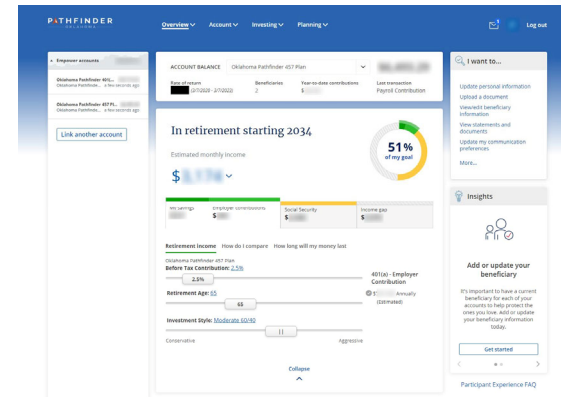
PATHFINDER OKLAHOMA

Overview Account Investing Planning

Log out

Employer accounts

Oklahoma Pathfinder 401(... a few seconds ago

Oklahoma Pathfinder 457 Pl... a few seconds ago

Link another account

ACCOUNT BALANCE Oklahoma Pathfinder 457 Plan

Rate of return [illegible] 2/7/2020 - 2/7/2022

Beneficiaries 2

Year-to-date contributions $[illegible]

Last transaction Payroll Contribution

In retirement starting 2034

Estimated monthly income

$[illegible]

51% of my goal

My savings $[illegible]

Employer contributions $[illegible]

Social Security $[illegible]

Income gap $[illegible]

Retirement income How do I compare How long will my money last

Oklahoma Pathfinder 457 Plan

Before Tax Contribution: 2.5%

2.5%

401(a) - Employer Contribution

$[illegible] Annually (Estimated)

Retirement Age: 65

65

Investment Style: Moderate 60/40

Conservative

Aggressive

Collapse

I want to...

Update personal information

Upload a document

View/edit beneficiary information

View statements and documents

Update my communication preferences

More...

Insights

Add or update your beneficiary

It's important to have a current beneficiary for each of your accounts to help protect the ones you love. Add or update your beneficiary information today.

Get started

Participant Experience FAQ